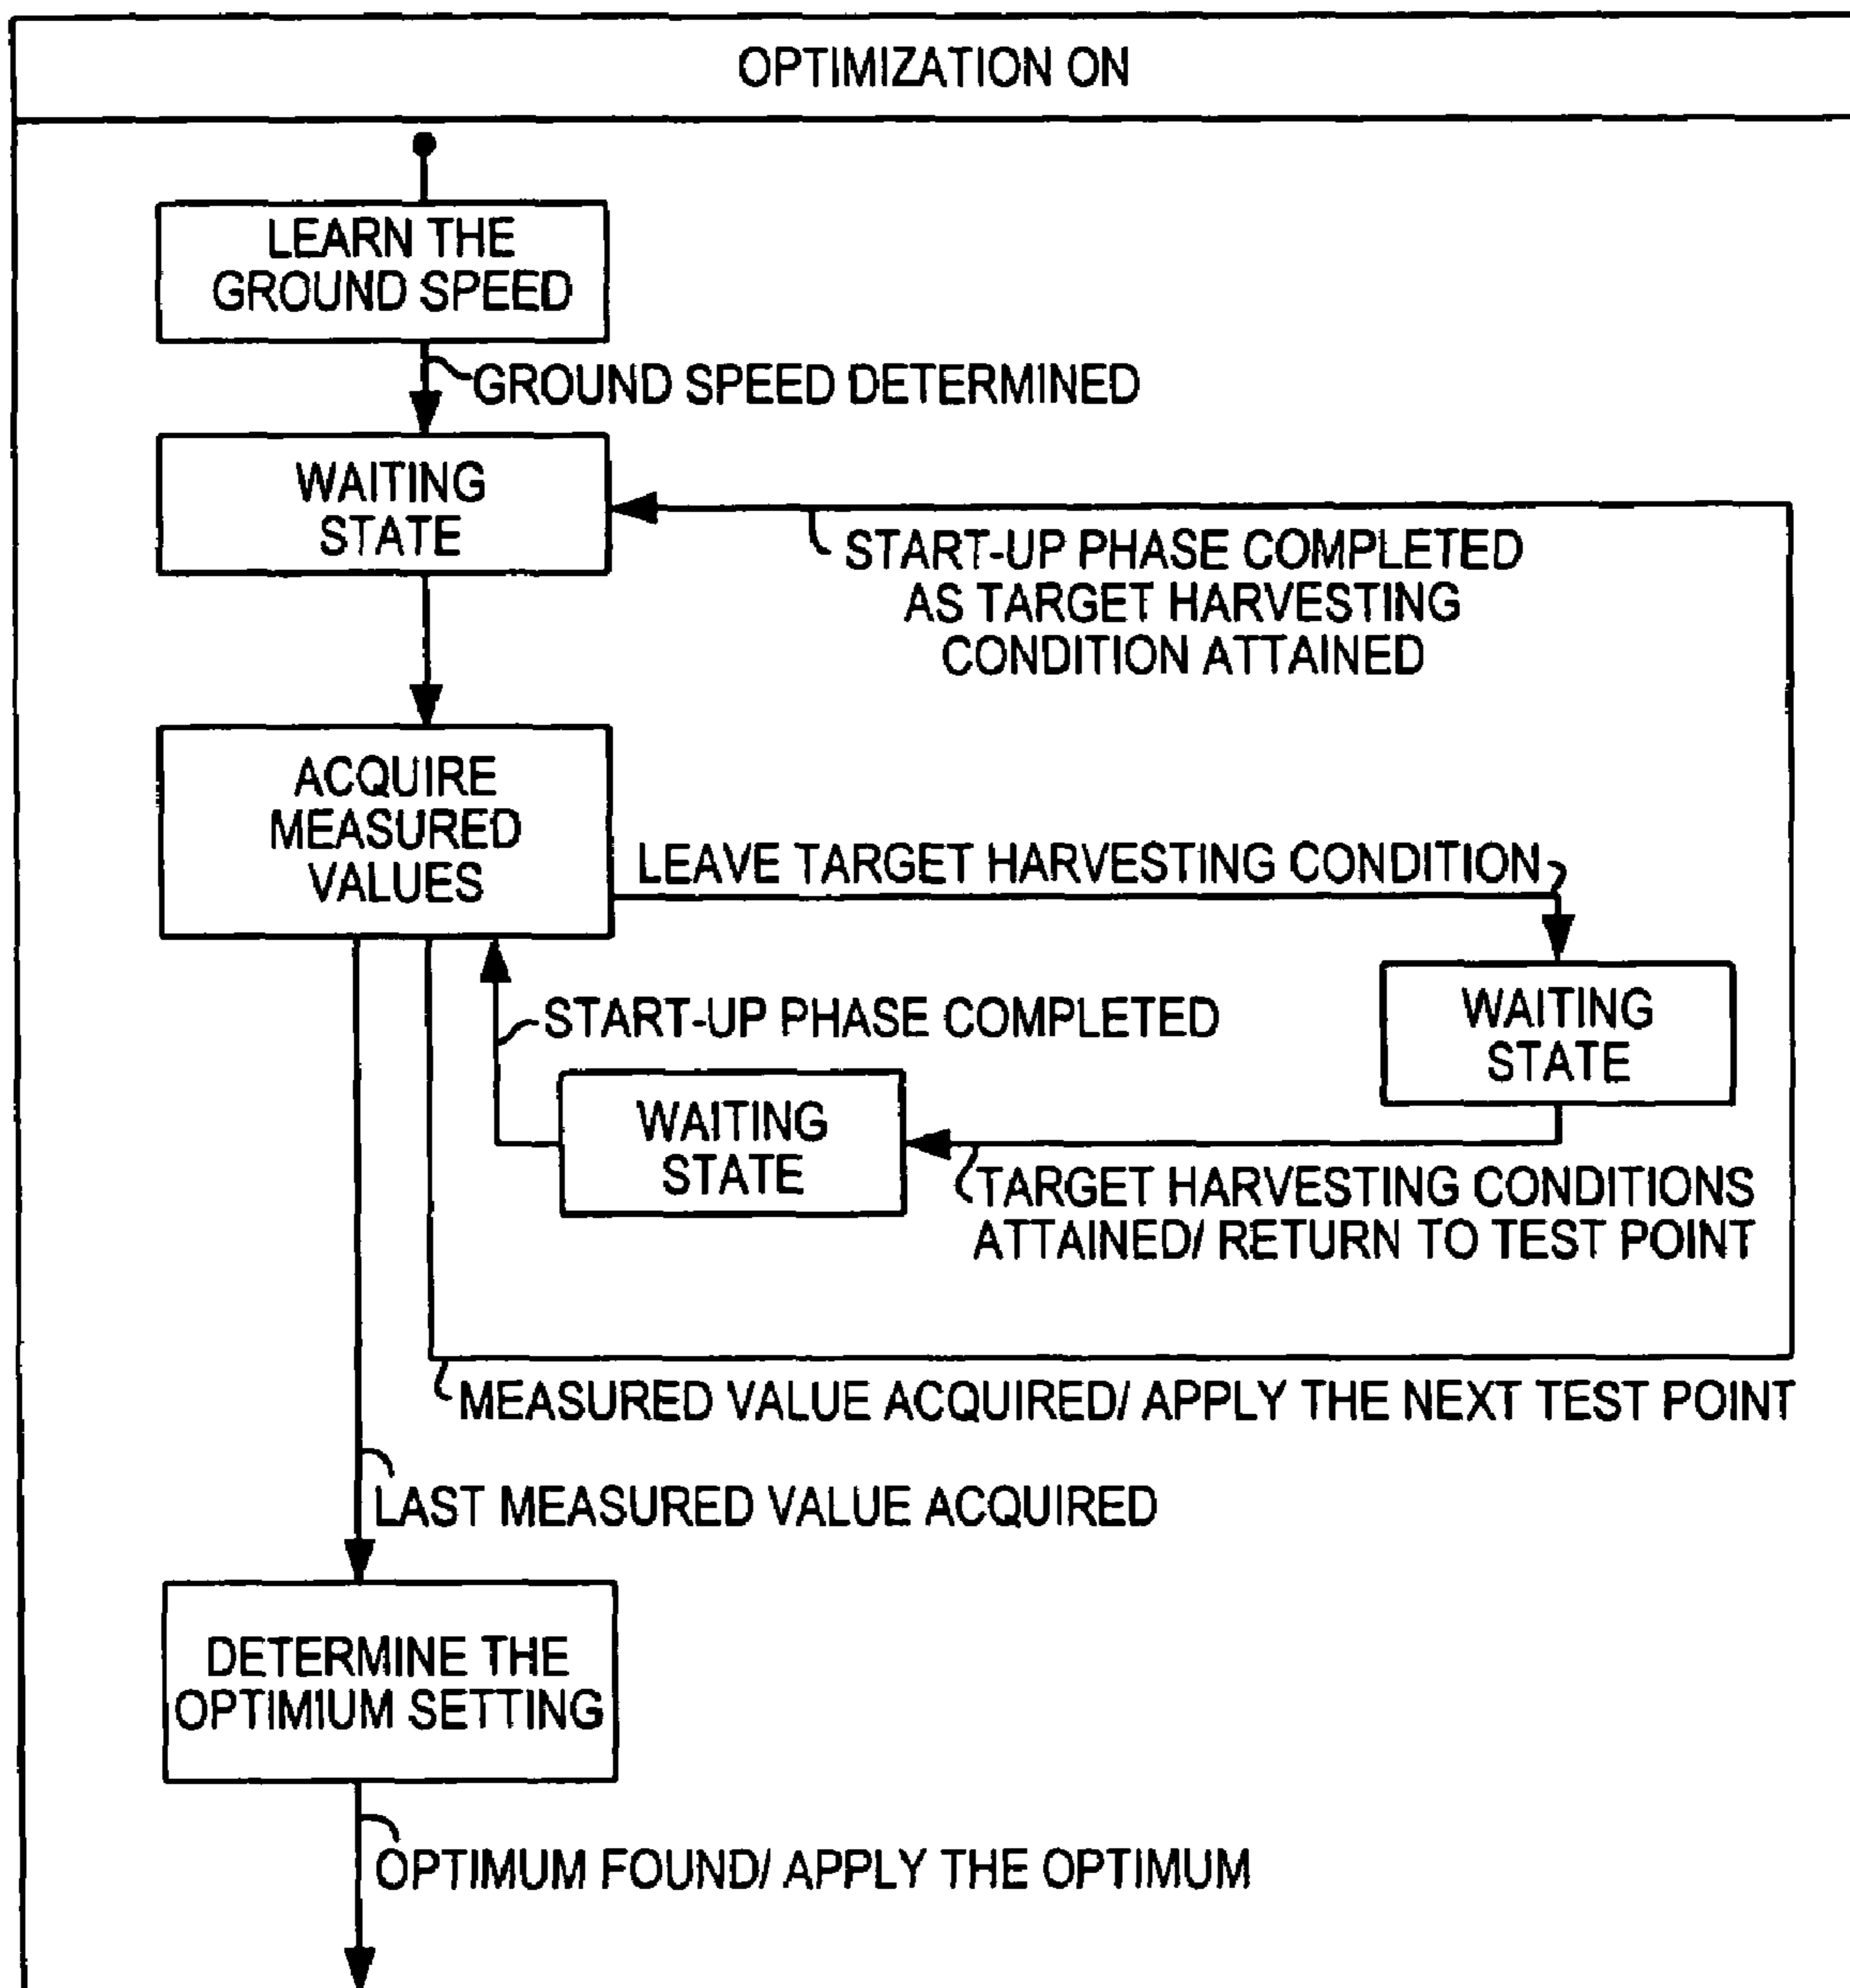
OPTIMIZATION ON

LEARN THE GROUND SPEED

GROUND SPEED DETERMINED

WAITING STATE

START-UP PHASE COMPLETED AS TARGET HARVESTING CONDITION ATTAINED

ACQUIRE MEASURED VALUES

LEAVE TARGET HARVESTING CONDITION

START-UP PHASE COMPLETED

WAITING STATE

WAITING STATE

TARGET HARVESTING CONDITIONS ATTAINED/ RETURN TO TEST POINT

MEASURED VALUE ACQUIRED/ APPLY THE NEXT TEST POINT

LAST MEASURED VALUE ACQUIRED

DETERMINE THE OPTIMIUM SETTING

OPTIMUM FOUND/ APPLY THE OPTIMUM